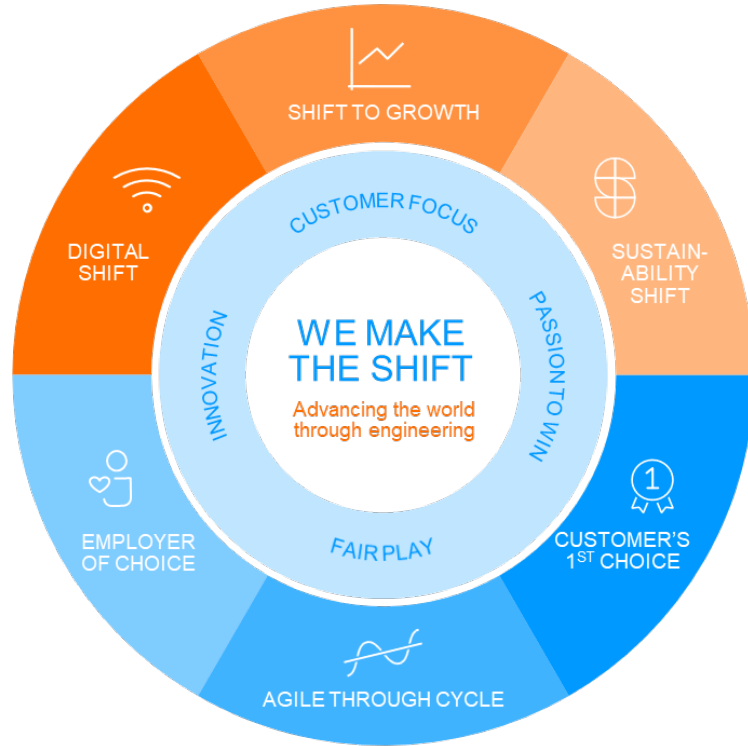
SHIFT TO GROWTH

SUSTAIN-ABILITY SHIFT

CUSTOMER'S $1^{ST}$ CHOICE

AGILE THROUGH CYCLE

EMPLOYER OF CHOICE

DIGITAL SHIFT

CUSTOMER FOCUS

PASSION TO WIN

FAIR PLAY

INNOVATION

WE MAKE THE SHIFT

Advancing the world through engineering

1